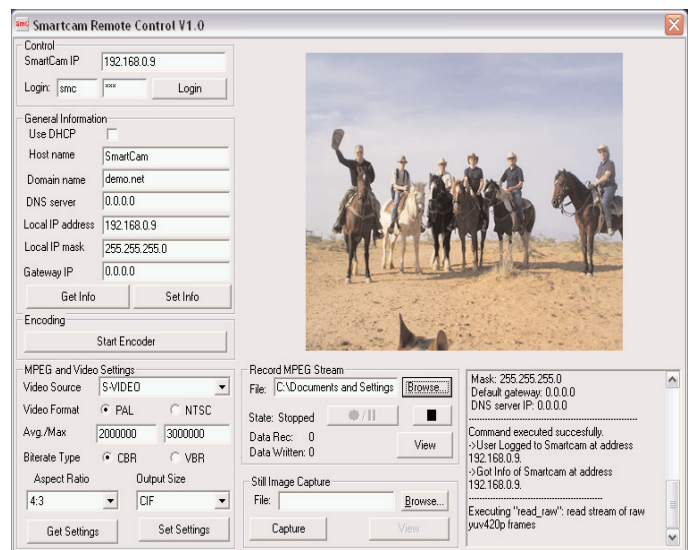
smc Smartcam Remote Control V1.0

Control
SmartCam IP 192.168.0.9
Login: smc ***
Login

General Information
Use DHCP
Host name SmartCam
Domain name demo.net
DNS server 0.0.0.0
Local IP address 192.168.0.9
Local IP mask 255.255.255.0
Gateway IP 0.0.0.0
Get Info
Set Info

Encoding
Start Encoder

MPEG and Video Settings
Video Source S-VIDEO
Video Format PAL NTSC
Avg./Max 2000000 3000000
Biterate Type CBR VBR
Aspect Ratio Output Size
4:3 CIF
Get Settings
Set Settings

Record MPEG Stream
File: C:\Documents and Settings
Browse...
State: Stopped
Data Rec: 0
Data Written: 0
View

Still Image Capture
File:
Browse...
Capture
View

Mask: 255.255.255.0
Default gateway: 0.0.0.0
DNS server IP: 0.0.0.0
Command executed succesfully.
->User Logged to Smartcam at address 192.168.0.9.
->Got Info of Smartcam at address 192.168.0.9.
Executing "read_raw": read stream of raw yuv420p frames